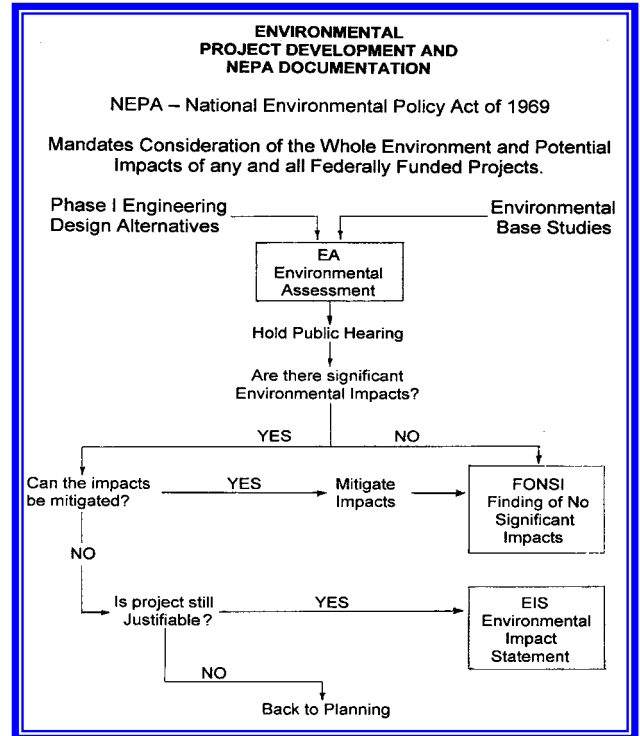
ENVIRONMENTAL
PROJECT DEVELOPMENT AND
NEPA DOCUMENTATION

NEPA – National Environmental Policy Act of 1969

Mandates Consideration of the Whole Environment and Potential Impacts of any and all Federally Funded Projects.

Phase I Engineering Design Alternatives

Environmental Base Studies

EA
Environmental Assessment

Hold Public Hearing

Are there significant Environmental Impacts?

YES

NO

Can the impacts be mitigated?

YES

Mitigate Impacts

FONSI
Finding of No Significant Impacts

NO

Is project still Justifiable?

YES

EIS
Environmental Impact Statement

NO

Back to Planning